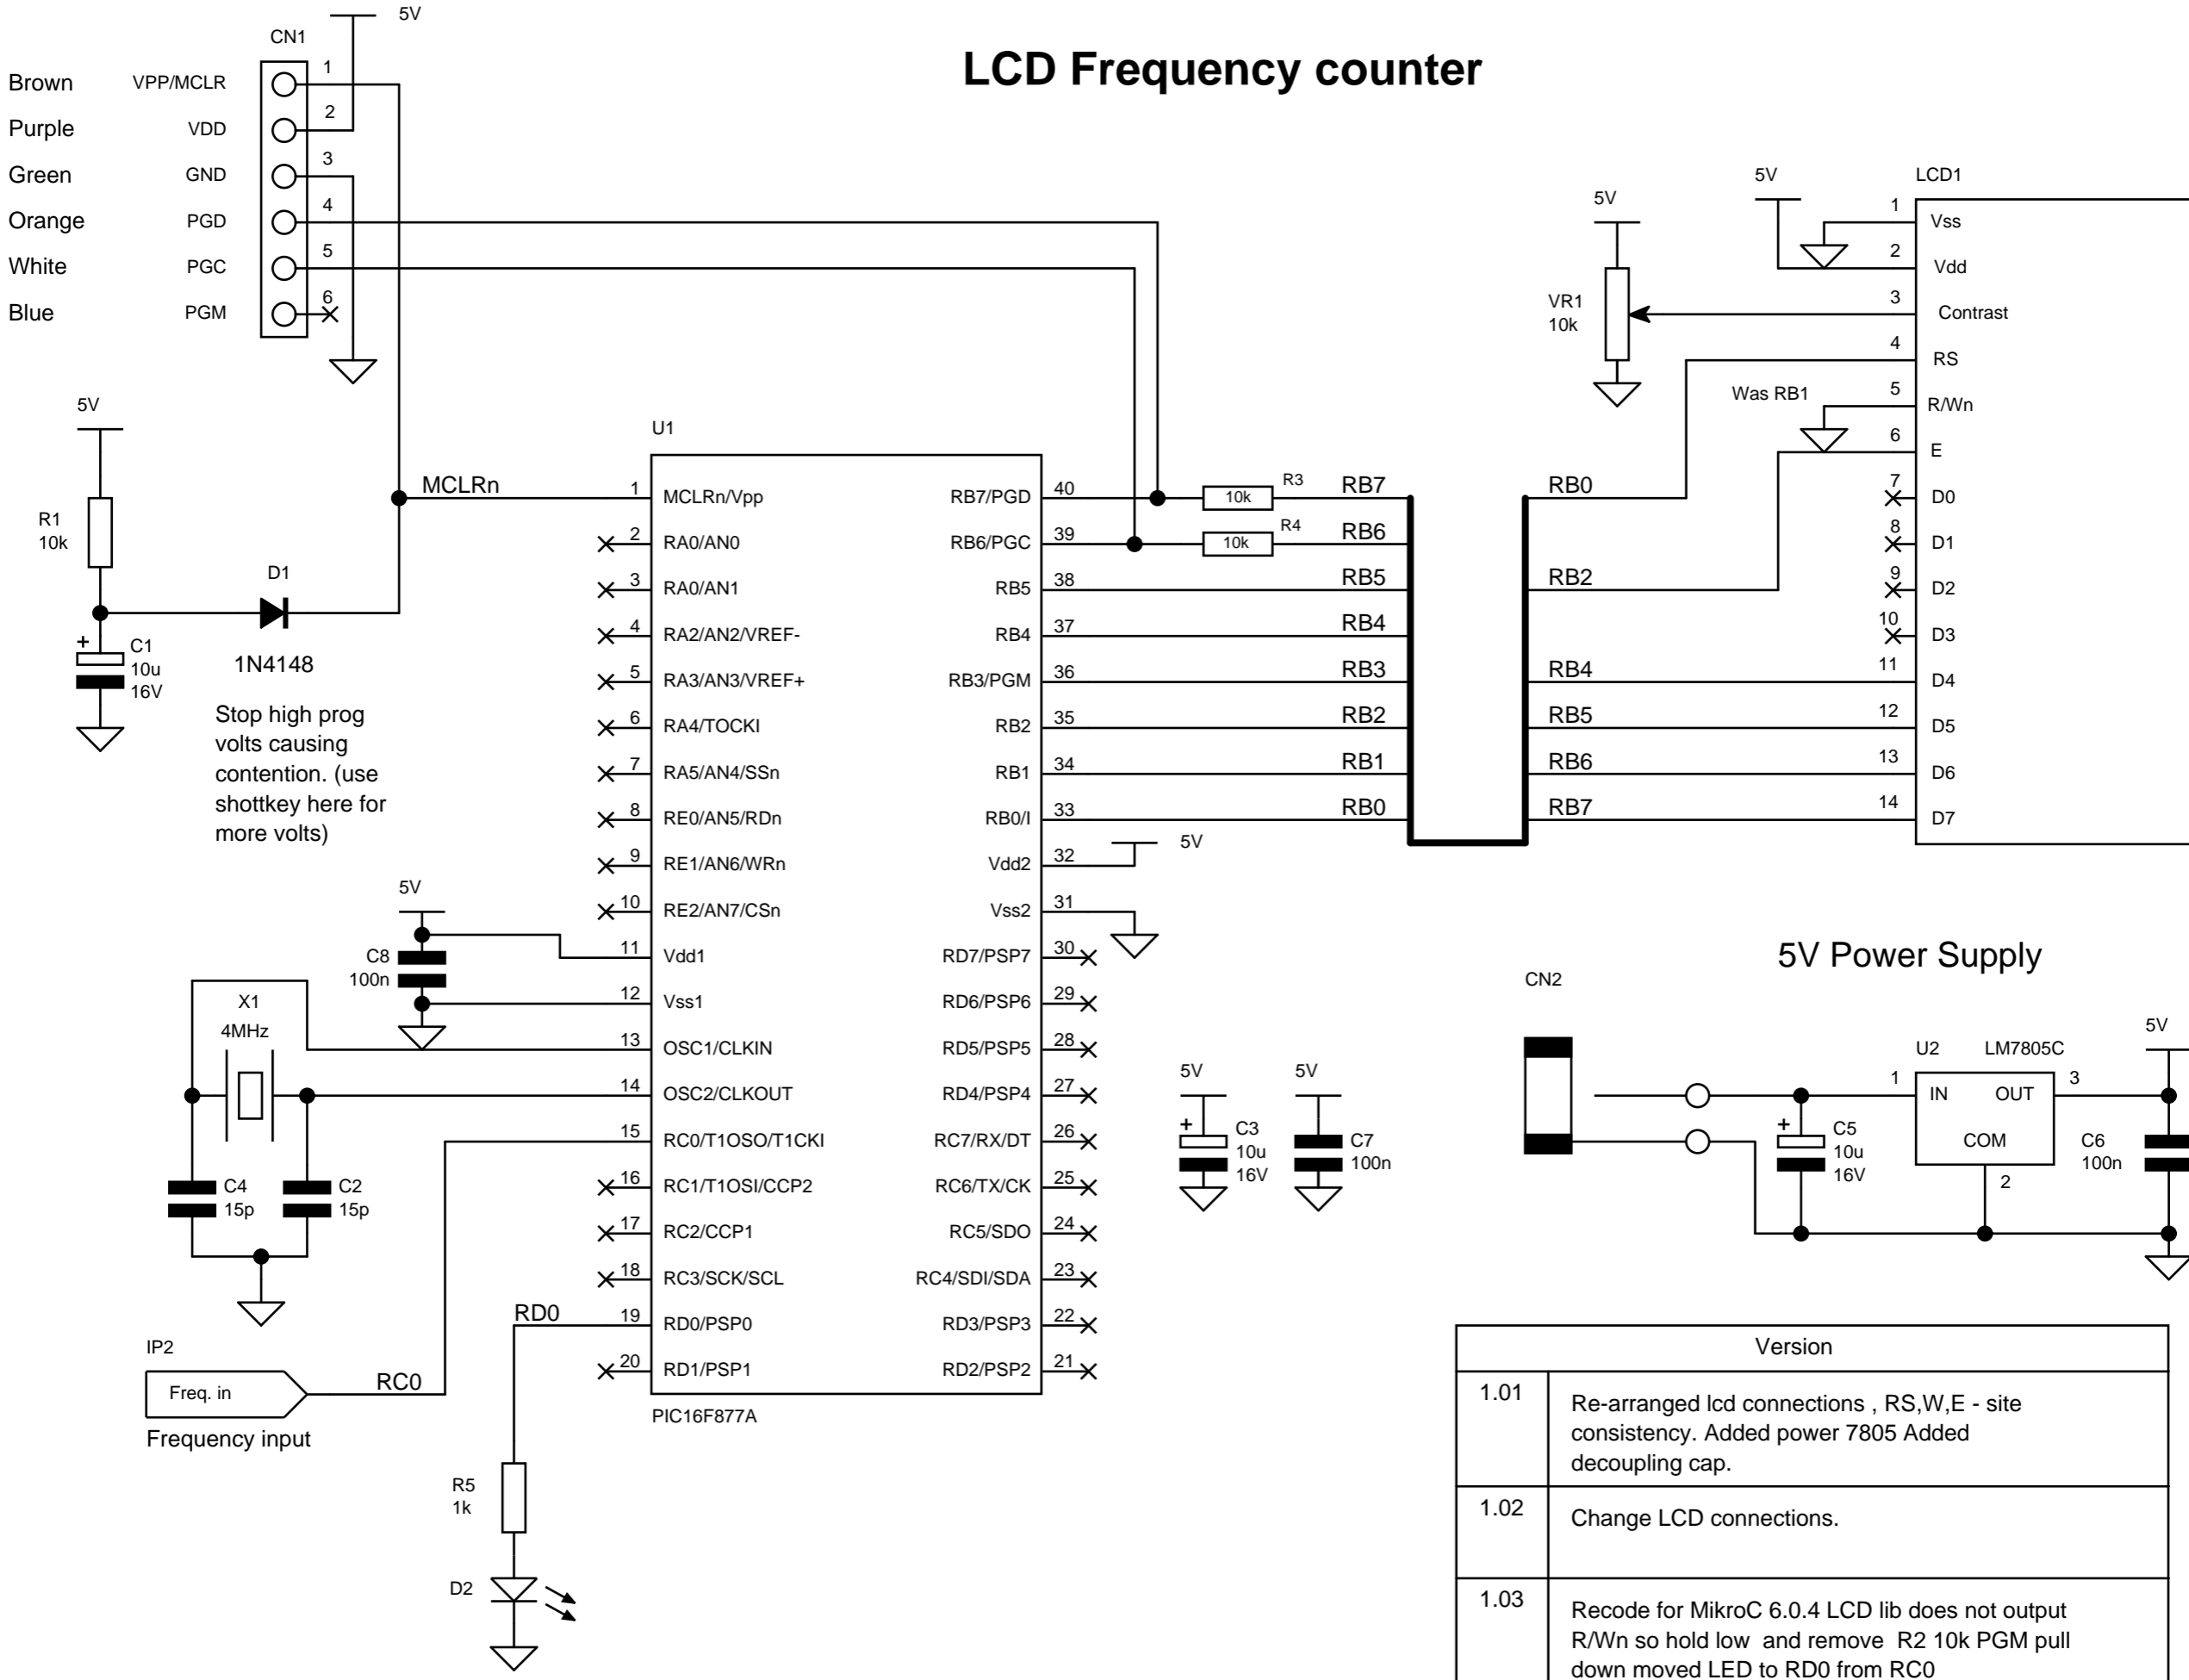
LCD Frequency counter

5V
CN1
Brown VPP/MCLR 1
Purple VDD 2
Green GND 3
Orange PGD 4
White PGC 5
Blue PGM 6

5V
R1
10k
D1
1N4148
C1
10u
16V
+
Stop high prog volts causing contention. (use shottkey here for more volts)

MCLRn
U1
1 MCLRn/Vpp
2 RA0/AN0
3 RA0/AN1
4 RA2/AN2/VREF-
5 RA3/AN3/VREF+
6 RA4/TOCKI
7 RA5/AN4/SSn
8 RE0/AN5/RDn
9 RE1/AN6/WRn
10 RE2/AN7/CSn
11 Vdd1
12 Vss1
13 OSC1/CLKIN
14 OSC2/CLKOUT
15 RC0/T1OSO/T1CKI
16 RC1/T1OSI/CCP2
17 RC2/CCP1
18 RC3/SCK/SCL
19 RD0/PSP0
20 RD1/PSP1
40 RB7/PGD
39 RB6/PGC
38 RB5
37 RB4
36 RB3/PGM
35 RB2
34 RB1
33 RB0/I
32 Vdd2
31 Vss2
30 RD7/PSP7
29 RD6/PSP6
28 RD5/PSP5
27 RD4/PSP4
26 RC7/RX/DT
25 RC6/TX/CK
24 RC5/SDO
23 RC4/SDI/SDA
22 RD3/PSP3
21 RD2/PSP2
PIC16F877A

5V
C8
100n
X1
4MHz
C4
15p
C2
15p
IP2
Freq. in
Frequency input
RC0
RD0
R5
1k
D2

R3 10k
R4 10k
RB7
RB6
RB5
RB4
RB3
RB2
RB1
RB0
5V

5V
C3
10u
16V
+
5V
C7
100n

5V
VR1
10k
5V
LCD1
1 Vss
2 Vdd
3 Contrast
4 RS
5 R/Wn
6 E
7 D0
8 D1
9 D2
10 D3
11 D4
12 D5
13 D6
14 D7
Was RB1
RB0
RB2
RB4
RB5
RB6
RB7

5V Power Supply
CN2
C5
10u
16V
+
U2 LM7805C
1 IN OUT 3
COM
2
5V
C6
100n

| Version | |
|---|---|
| 1.01 | Re-arranged lcd connections , RS,W,E - site consistency. Added power 7805 Added decoupling cap. |
| 1.02 | Change LCD connections. |
| 1.03 | Recode for MikroC 6.0.4 LCD lib does not output R/Wn so hold low and remove R2 10k PGM pull down moved LED to RD0 from RC0 |